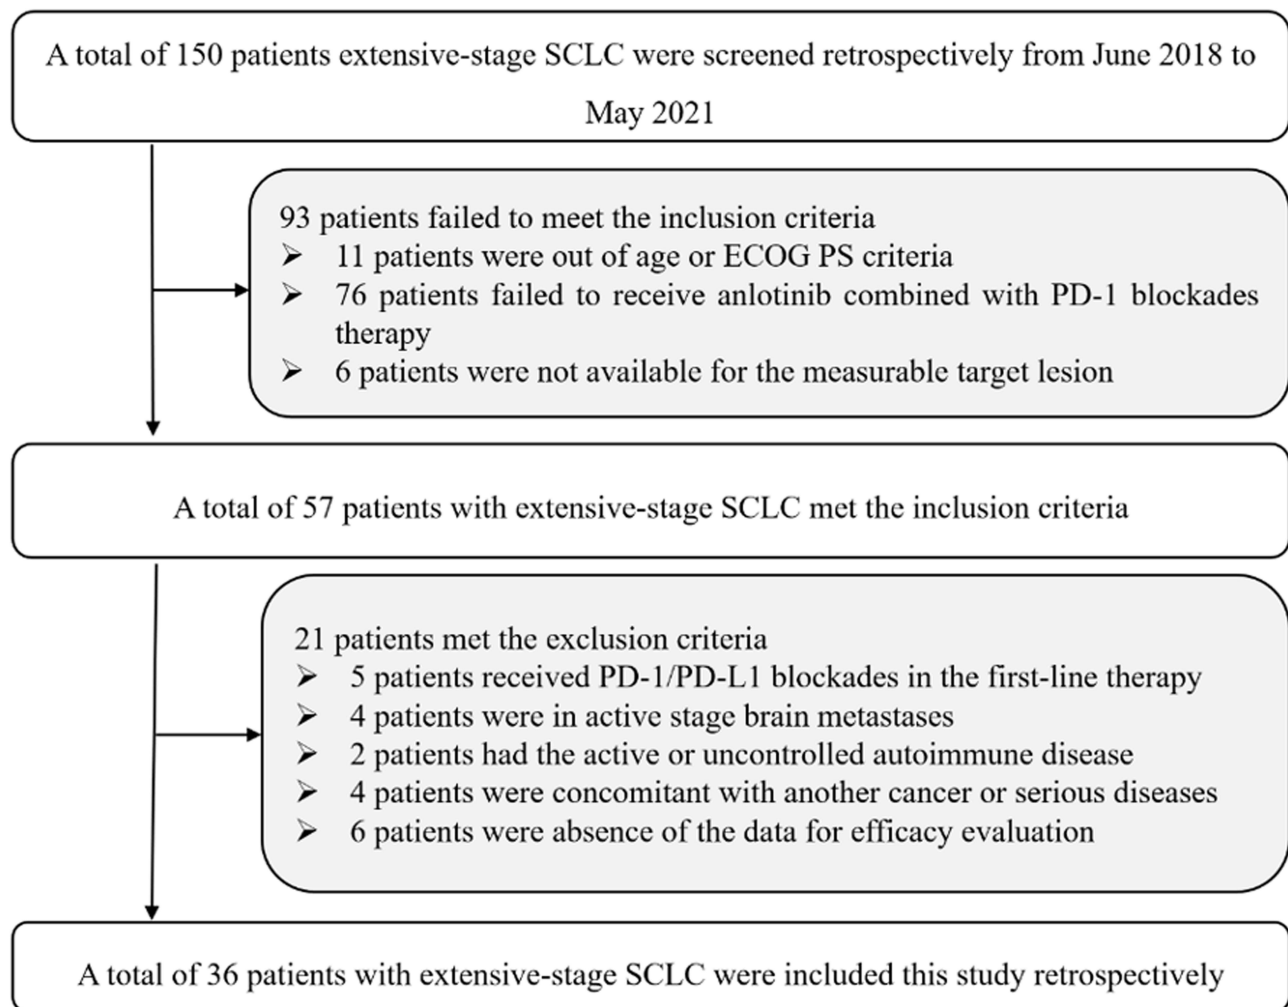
A total of 150 patients extensive-stage SCLC were screened retrospectively from June 2018 to May 2021

93 patients failed to meet the inclusion criteria
➢ 11 patients were out of age or ECOG PS criteria
➢ 76 patients failed to receive anlotinib combined with PD-1 blockades therapy
➢ 6 patients were not available for the measurable target lesion

A total of 57 patients with extensive-stage SCLC met the inclusion criteria

21 patients met the exclusion criteria
➢ 5 patients received PD-1/PD-L1 blockades in the first-line therapy
➢ 4 patients were in active stage brain metastases
➢ 2 patients had the active or uncontrolled autoimmune disease
➢ 4 patients were concomitant with another cancer or serious diseases
➢ 6 patients were absence of the data for efficacy evaluation

A total of 36 patients with extensive-stage SCLC were included this study retrospectively